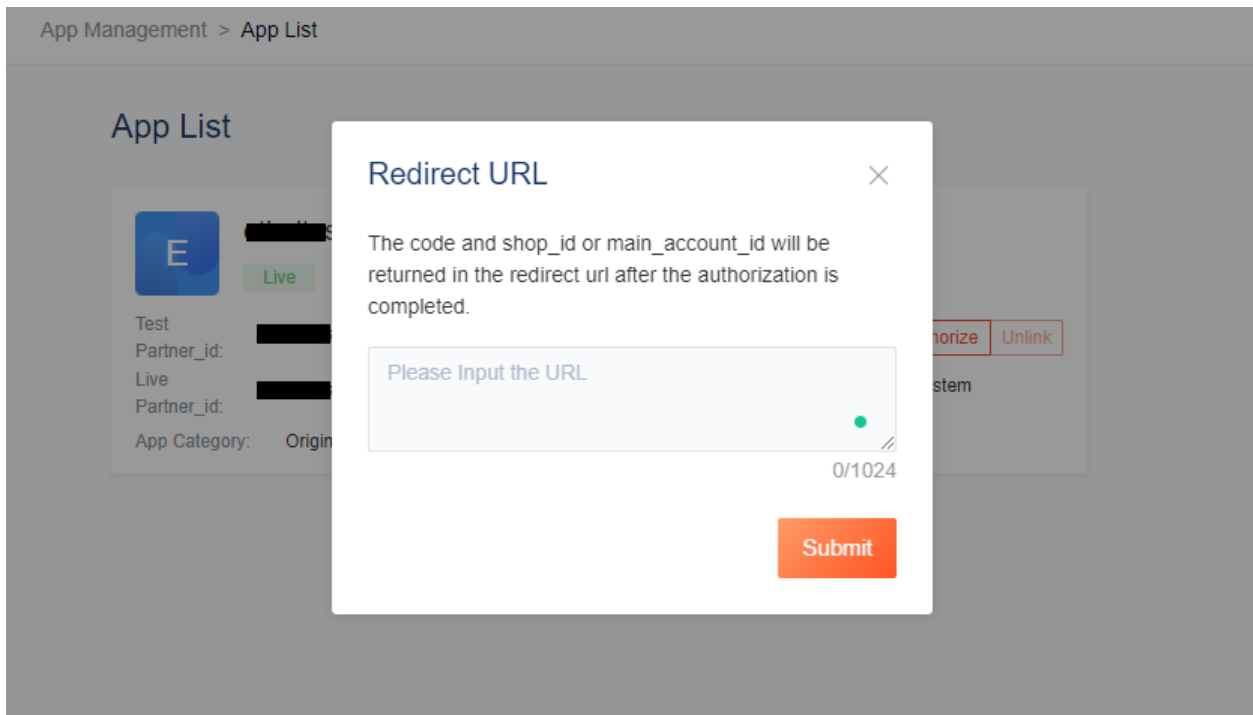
App Management > App List

App List

E

Live

Test Partner_id:

Live Partner_id:

App Category: Origin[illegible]

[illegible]horize Unlink

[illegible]stem

Redirect URL

The code and shop_id or main_account_id will be returned in the redirect url after the authorization is completed.

Please Input the URL

0/1024

Submit